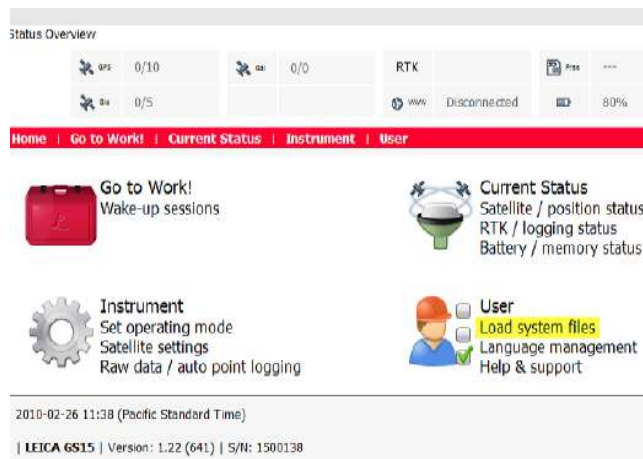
Status Overview

GPS 0/10 Gal 0/0 RTK Free ---

Glo 0/5 WWW Disconnected 80%

Home | Go to Work! | Current Status | Instrument | User

Go to Work!
Wake-up sessions

Current Status
Satellite / position status
RTK / logging status
Battery / memory status

Instrument
Set operating mode
Satellite settings
Raw data / auto point logging

User
Load system files
Language management
Help & support

2010-02-26 11:38 (Pacific Standard Time)

| LEICA GS15 | Version: 1.22 (641) | S/N: 1500138